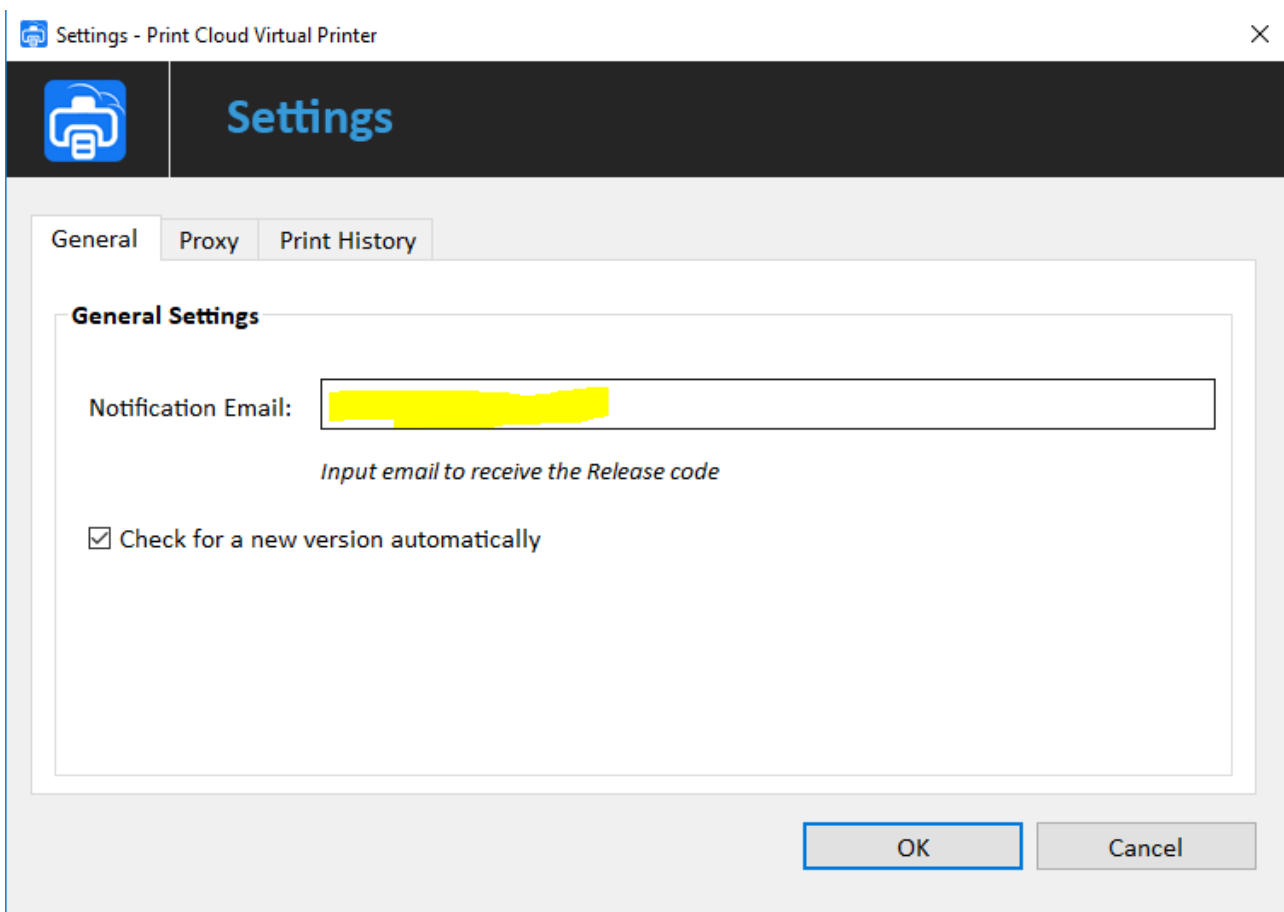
Settings - Print Cloud Virtual Printer

×

Settings

General

Proxy

Print History

General Settings

Notification Email: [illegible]

Input email to receive the Release code

☑ Check for a new version automatically

OK

Cancel